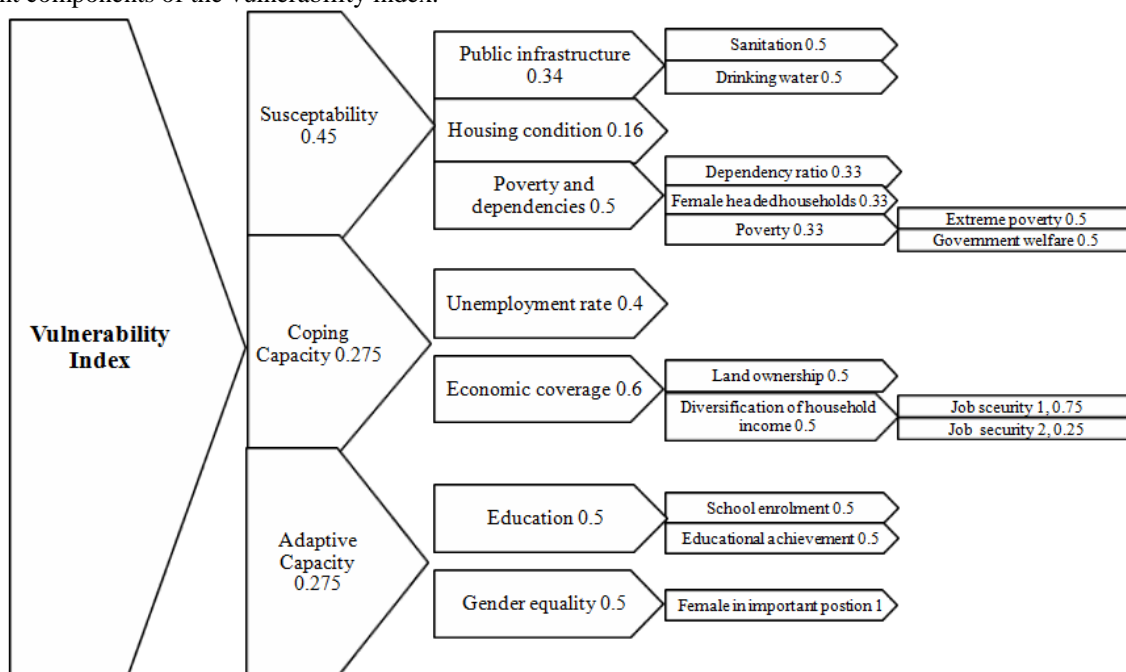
nt components of the vulnerability index.

Vulnerability Index

Susceptability 0.45

Public infrastructure 0.34

Sanitation 0.5

Drinking water 0.5

Housing condition 0.16

Poverty and dependencies 0.5

Dependency ratio 0.33

Female headedhouseholds 0.33

Poverty 0.33

Extreme poverty 0.5

Government welfare 0.5

Coping Capacity 0.275

Unemployment rate 0.4

Economic coverage 0.6

Land ownership 0.5

Diversification of household income 0.5

Job sceurity 1, 0.75

Job security 2, 0.25

Adaptive Capacity 0.275

Education 0.5

School enrolment 0.5

Educational achievement 0.5

Gender equality 0.5

Female in important postion 1